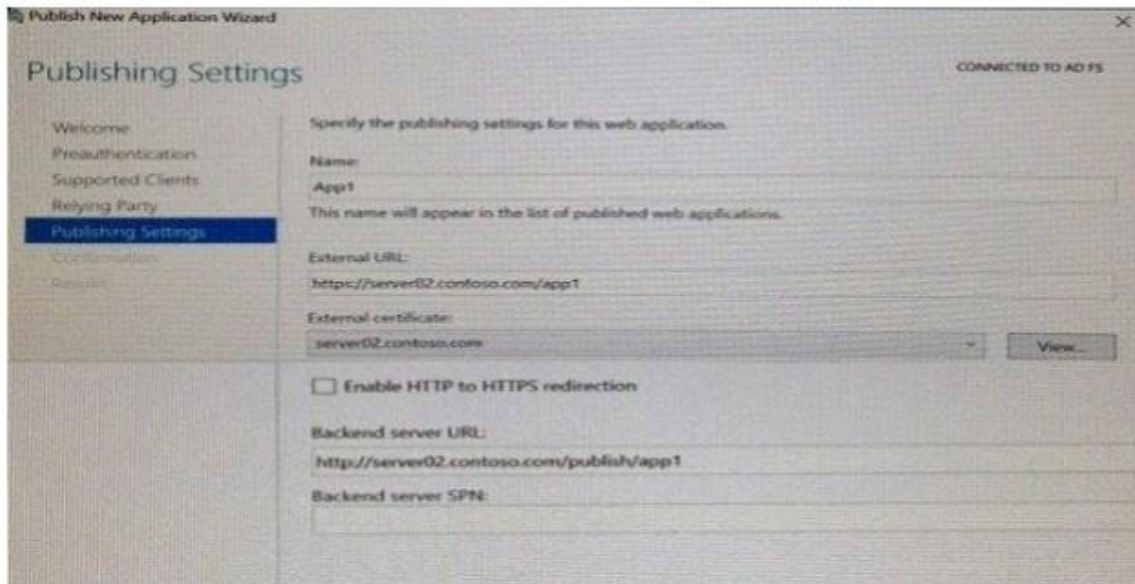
Publish New Application Wizard

Publishing Settings

CONNECTED TO AD FS

Welcome
Preauthentication
Supported Clients
Relying Party
Publishing Settings
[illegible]
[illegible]

Specify the publishing settings for this web application.

Name:
App1
This name will appear in the list of published web applications.

External URL:
https://server02.contoso.com/app1

External certificate:
server02.contoso.com
View...

Enable HTTP to HTTPS redirection

Backend server URL:
http://server02.contoso.com/publish/app1

Backend server SPN: